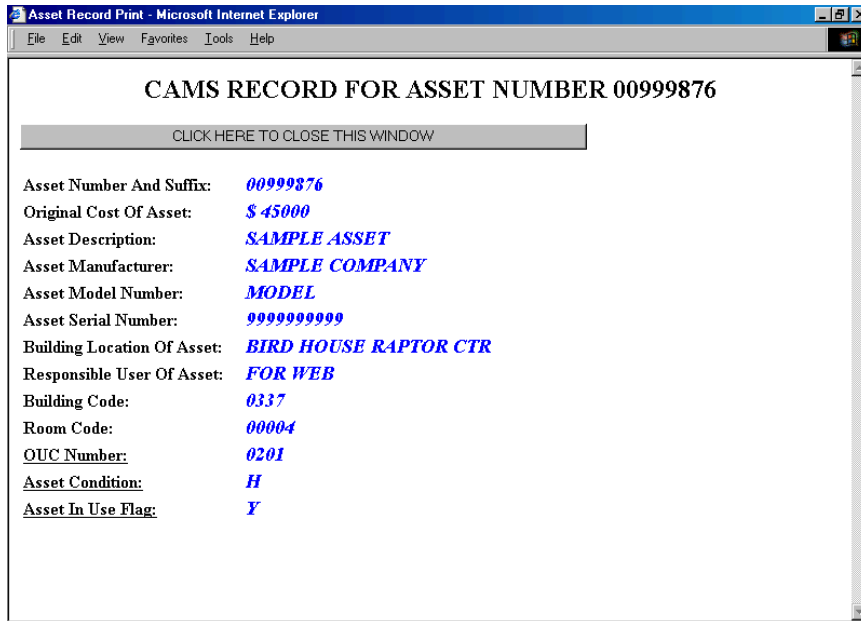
Asset Record Print - Microsoft Internet Explorer

File Edit View Favorites Tools Help

CAMS RECORD FOR ASSET NUMBER 00999876

CLICK HERE TO CLOSE THIS WINDOW

| | |
|---|---|
| Asset Number And Suffix: | 00999876 |
| Original Cost Of Asset: | $ 45000 |
| Asset Description: | SAMPLE ASSET |
| Asset Manufacturer: | SAMPLE COMPANY |
| Asset Model Number: | MODEL |
| Asset Serial Number: | 9999999999 |
| Building Location Of Asset: | BIRD HOUSE RAPTOR CTR |
| Responsible User Of Asset: | FOR WEB |
| Building Code: | 0337 |
| Room Code: | 00004 |
| OUC Number: | 0201 |
| Asset Condition: | H |
| Asset In Use Flag: | Y |